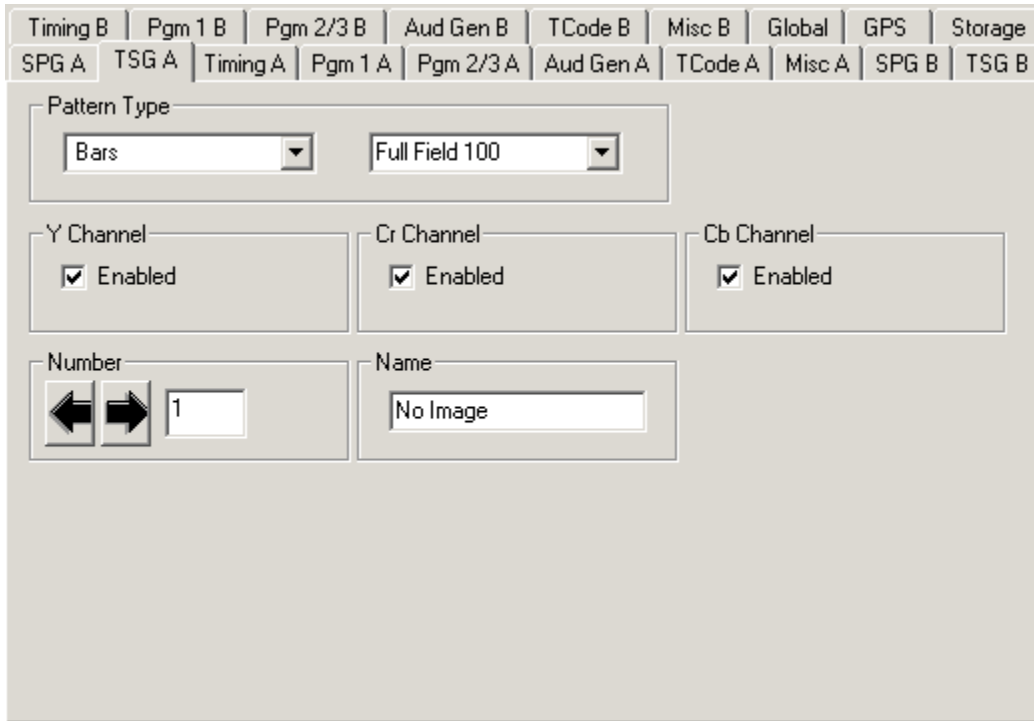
Timing B | Pgm 1 B | Pgm 2/3 B | Aud Gen B | TCode B | Misc B | Global | GPS | Storage
SPG A | TSG A | Timing A | Pgm 1 A | Pgm 2/3 A | Aud Gen A | TCode A | Misc A | SPG B | TSG B

Pattern Type
Bars
Full Field 100

Y Channel
Enabled

Cr Channel
Enabled

Cb Channel
Enabled

Number
1

Name
No Image